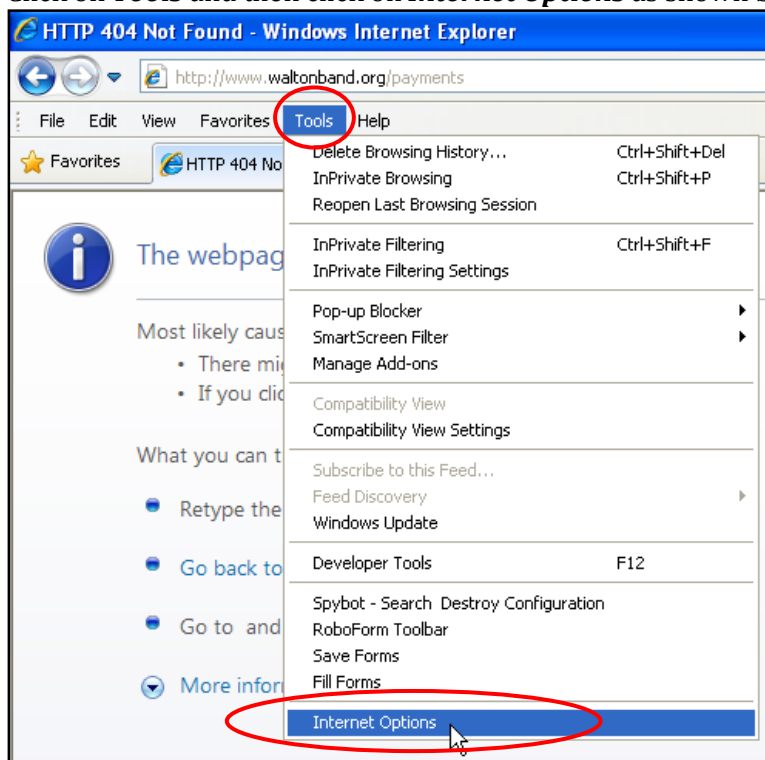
HTTP 404 Not Found - Windows Internet Explorer

http://www.waltonband.org/payments

File Edit View Favorites Tools Help

Favorites HTTP 404 No

The webpag

Most likely caus
• There mi
• If you cli

What you can t

Retype the

Go back to

Go to and

More infor

Delete Browsing History... Ctrl+Shift+Del
InPrivate Browsing Ctrl+Shift+P
Reopen Last Browsing Session

InPrivate Filtering Ctrl+Shift+F
InPrivate Filtering Settings

Pop-up Blocker
SmartScreen Filter
Manage Add-ons

Compatibility View
Compatibility View Settings

Subscribe to this Feed...
Feed Discovery
Windows Update

Developer Tools F12

Spybot - Search Destroy Configuration
RoboForm Toolbar
Save Forms
Fill Forms

Internet Options